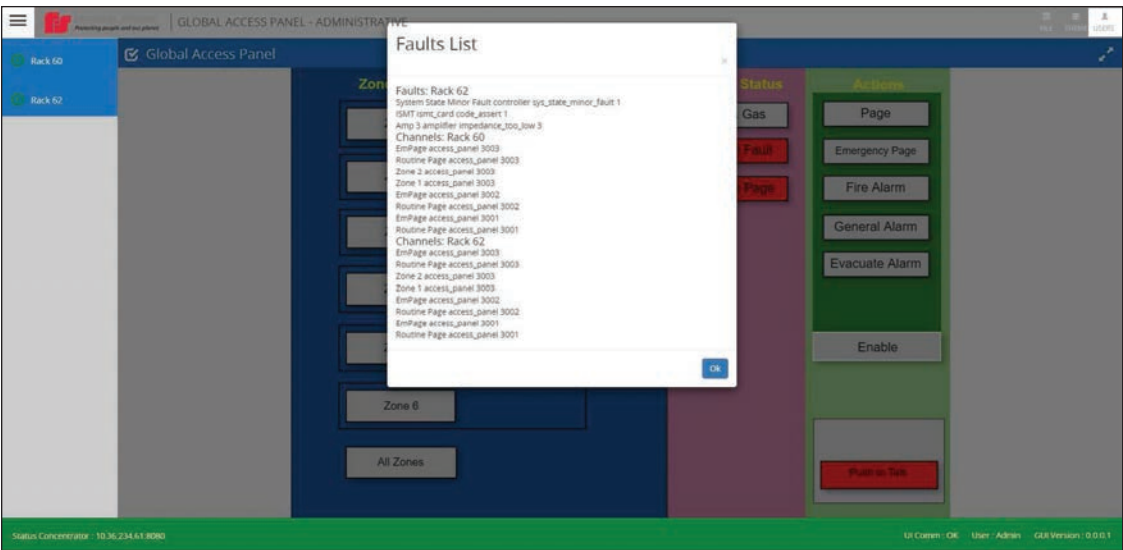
Protecting people and our planet | GLOBAL ACCESS PANEL - ADMINISTRATIVE

USERS

Rack 60

Rack 62

Global Access Panel

Zon

Status

Gas

Fault

Page

Actions

Page

Emergency Page

Fire Alarm

General Alarm

Evacuate Alarm

Enable

Zone 6

All Zones

Push to Talk

Faults List

×

Faults: Rack 62
System State Minor Fault controller sys_state_minor_fault 1
ISMT ismt_card code_assert 1
Amp 3 amplifier impedance_too_low 3
Channels: Rack 60
EmPage access_panel 3003
Routine Page access_panel 3003
Zone 2 access_panel 3003
Zone 1 access_panel 3003
EmPage access_panel 3002
Routine Page access_panel 3002
EmPage access_panel 3001
Routine Page access_panel 3001
Channels: Rack 62
EmPage access_panel 3003
Routine Page access_panel 3003
Zone 2 access_panel 3003
Zone 1 access_panel 3003
EmPage access_panel 3002
Routine Page access_panel 3002
EmPage access_panel 3001
Routine Page access_panel 3001

Ok

Status Concentrator : 10.36.234.61:8080

UI Comm : OK User : Admin GUI Version : 0.0.0.1